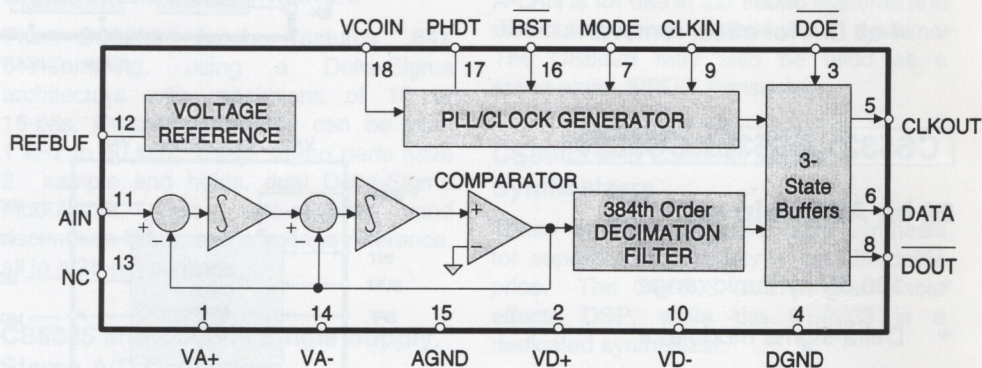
VCOIN PHDT RST MODE CLKIN DOE

18 17 16 7 9 3

VOLTAGE REFERENCE

REFBUF 12

PLL/CLOCK GENERATOR

5 CLKOUT

3-State Buffers

COMPARATOR

AIN 11

384th Order DECIMATION FILTER

6 DATA

8 $\overline{DOUT}$

NC 13

1 14 15 2 10 4

VA+ VA- AGND VD+ VD- DGND